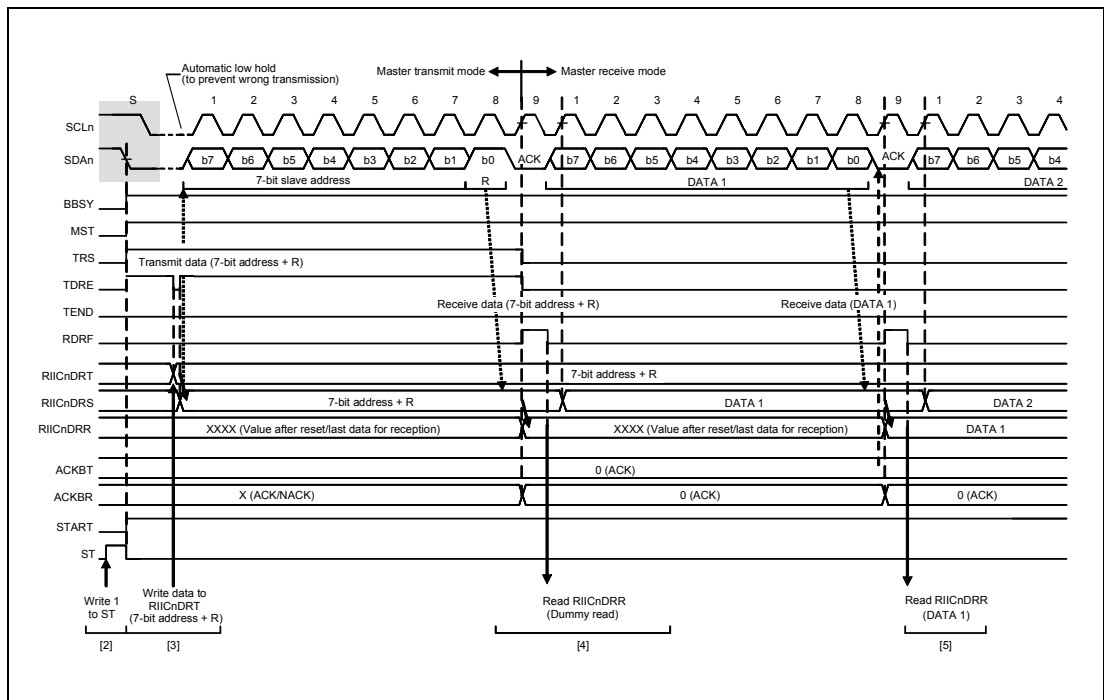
Automatic low hold (to prevent wrong transmission)

Master transmit mode ↔ Master receive mode

S 1 2 3 4 5 6 7 8 9 1 2 3 4 5 6 7 8 9 1 2 3 4

SCLn

SDAn b7 b6 b5 b4 b3 b2 b1 b0 ACK b7 b6 b5 b4 b3 b2 b1 b0 ACK b7 b6 b5 b4

7-bit slave address R DATA 1 DATA 2

BBSY

MST

TRS

Transmit data (7-bit address + R)

TDRE

TEND

Receive data (7-bit address + R)

Receive data (DATA 1)

RDRF

RIICnDRT

7-bit address + R

RIICnDRS

7-bit address + R

DATA 1

DATA 2

RIICnDRR

XXXX (Value after reset/last data for reception)

XXXX (Value after reset/last data for reception)

DATA 1

ACKBT

0 (ACK)

ACKBR

X (ACK/NACK)

0 (ACK)

0 (ACK)

START

ST

Write 1 to ST

Write data to RIICnDRT (7-bit address + R)

Read RIICnDRR (Dummy read)

Read RIICnDRR (DATA 1)

[2] [3] [4] [5]